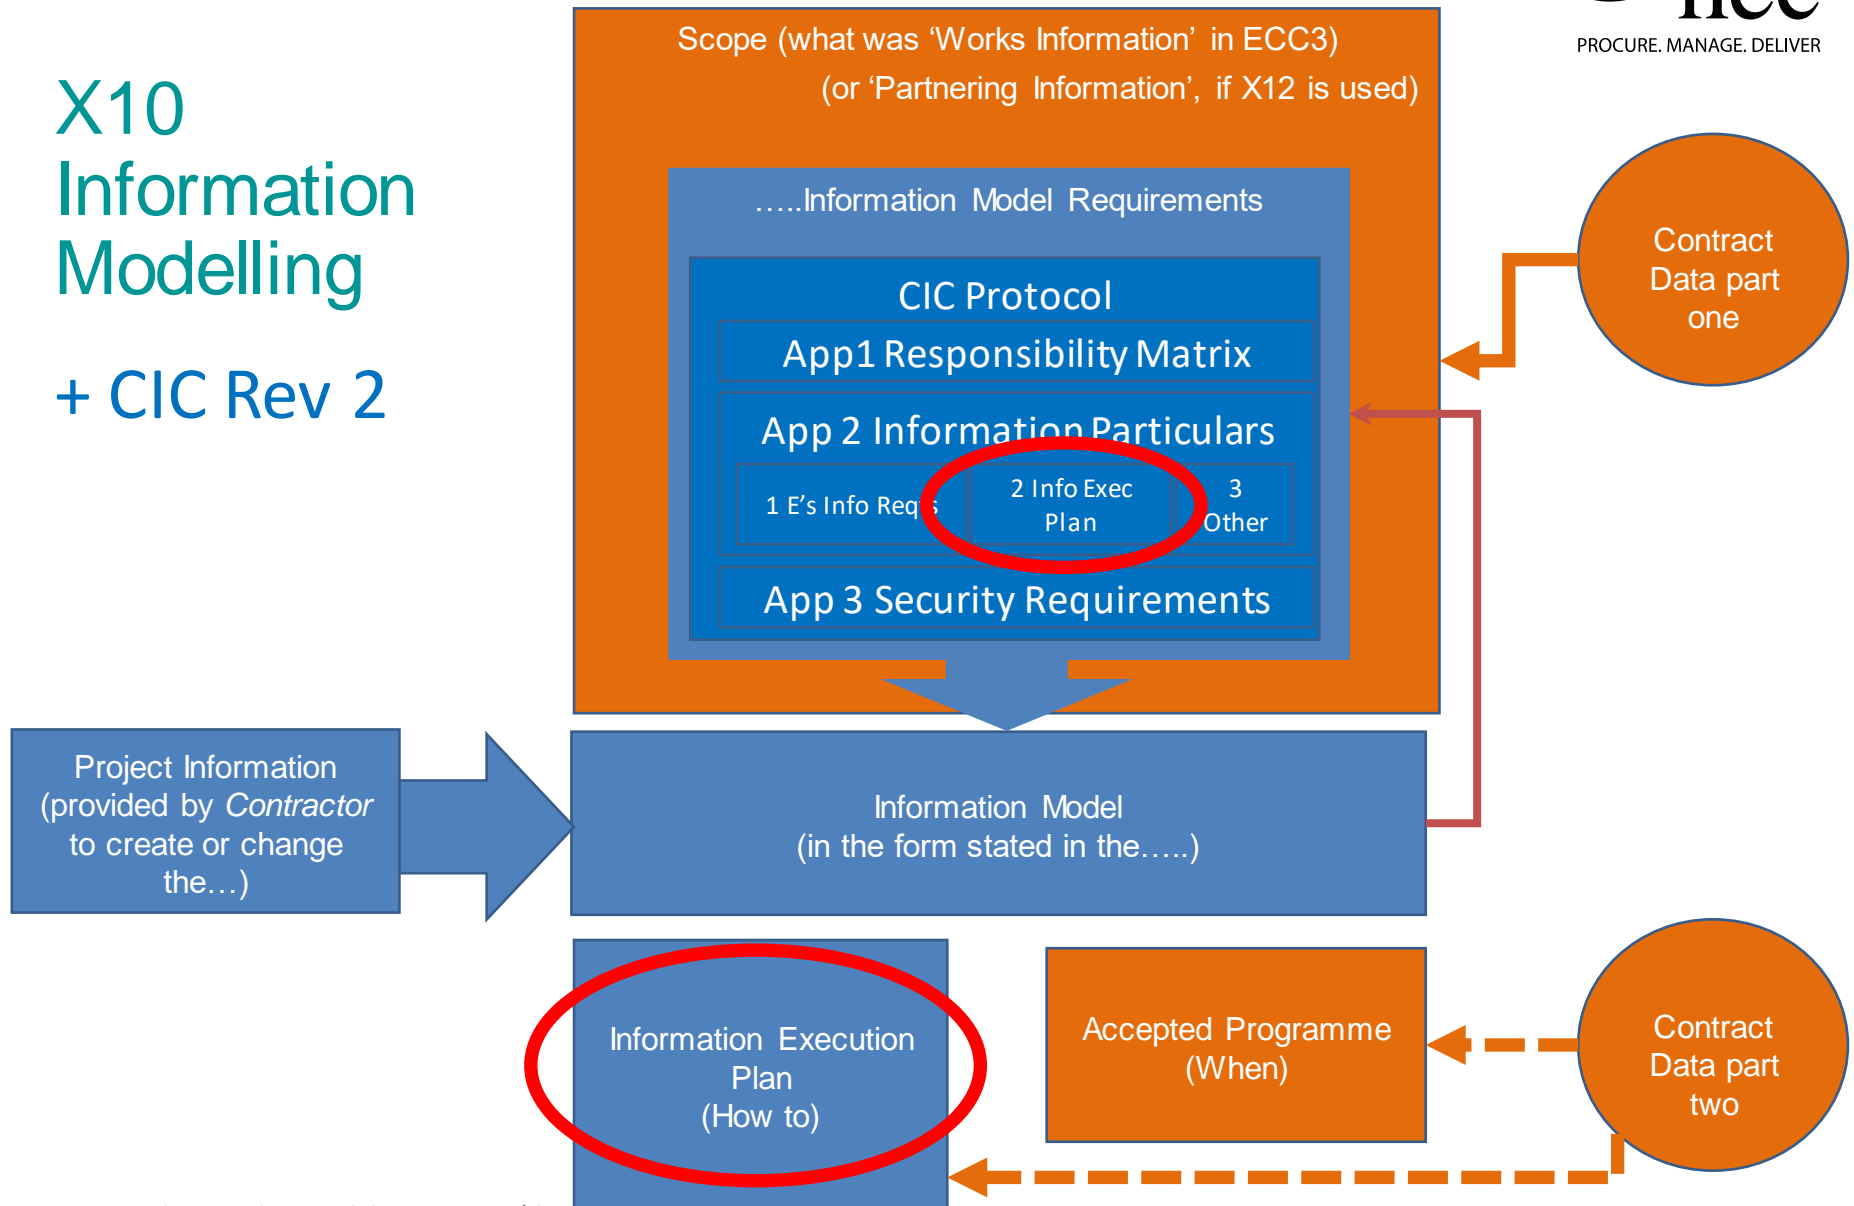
X10 Information Modelling

+ CIC Rev 2

Scope (what was 'Works Information' in ECC3)
(or 'Partnering Information', if X12 is used)

PROCURE. MANAGE. DELIVER

.....Information Model Requirements

CIC Protocol

App1 Responsibility Matrix

App 2 Information Particulars

1 E's Info Reqs

2 Info Exec Plan

3 Other

App 3 Security Requirements

Contract Data part one

Project Information (provided by *Contractor* to create or change the...)

Information Model
(in the form stated in the.....)

Information Execution Plan
(How to)

Accepted Programme
(When)

Contract Data part two